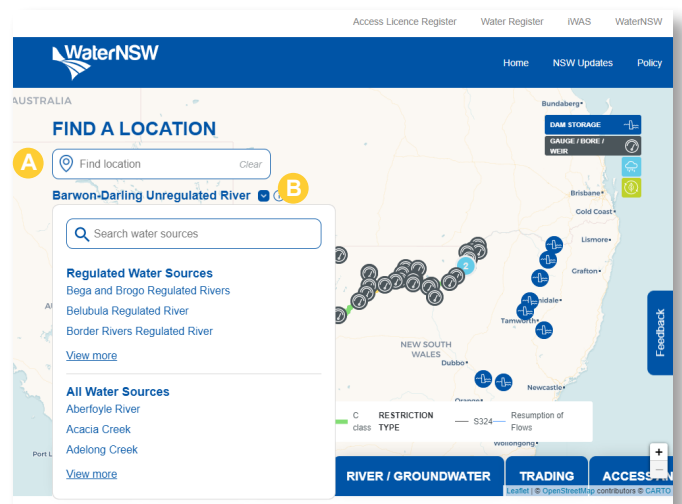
Access Licence Register Water Register iWAS WaterNSW

WaterNSW

Home NSW Updates Policy

AUSTRALIA

FIND A LOCATION

A

Find location Clear

Barwon-Darling Unregulated River

B

Search water sources

Regulated Water Sources

Bega and Brogo Regulated Rivers

Belubula Regulated River

Border Rivers Regulated River

View more

All Water Sources

Aberfoyle River

Acacia Creek

Adelong Creek

View more

DAM STORAGE

GAUGE / BORE / WEIR

Bundaberg

Brisbane

Gold Coast

Lismore

Grafton

Armidale

Tamworth

NEW SOUTH WALES

Dubbo

Newcastle

Orange

Wollongong

Port L

2

C class

RESTRICTION TYPE

S324

Resumption of Flows

Feedback

RIVER / GROUNDWATER

TRADING

ACCESS

+

-

Leaflet | © OpenStreetMap contributors © CARTO